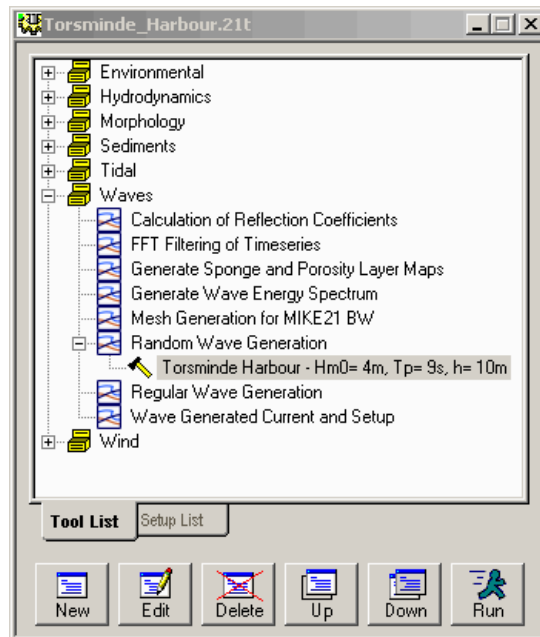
Torsminde_Harbour.21t

Environmental
Hydrodynamics
Morphology
Sediments
Tidal
Waves
Calculation of Reflection Coefficients
FFT Filtering of Timeseries
Generate Sponge and Porosity Layer Maps
Generate Wave Energy Spectrum
Mesh Generation for MIKE21 BW
Random Wave Generation
Torsminde Harbour - Hm0= 4m, Tp= 9s, h= 10m
Regular Wave Generation
Wave Generated Current and Setup
Wind

Tool List
Setup List

New
Edit
Delete
Up
Down
Run